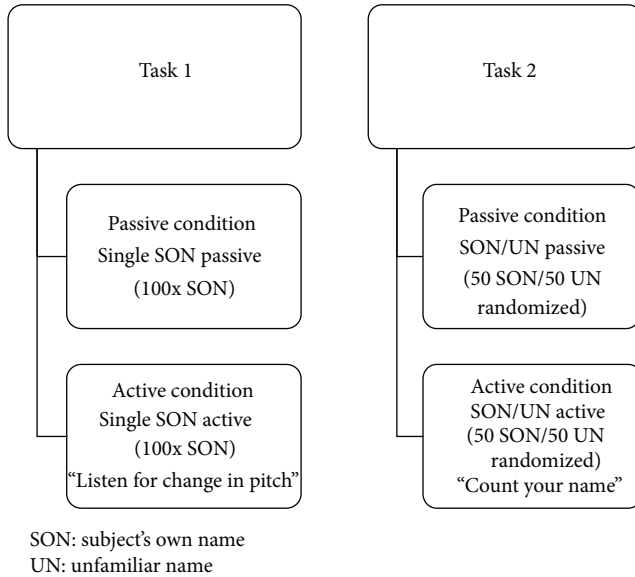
Task 1

Passive condition
Single SON passive
(100x SON)

Active condition
Single SON active
(100x SON)
"Listen for change in pitch"

Task 2

Passive condition
SON/UN passive
(50 SON/50 UN randomized)

Active condition
SON/UN active
(50 SON/50 UN randomized)
"Count your name"

SON: subject's own name
UN: unfamiliar name